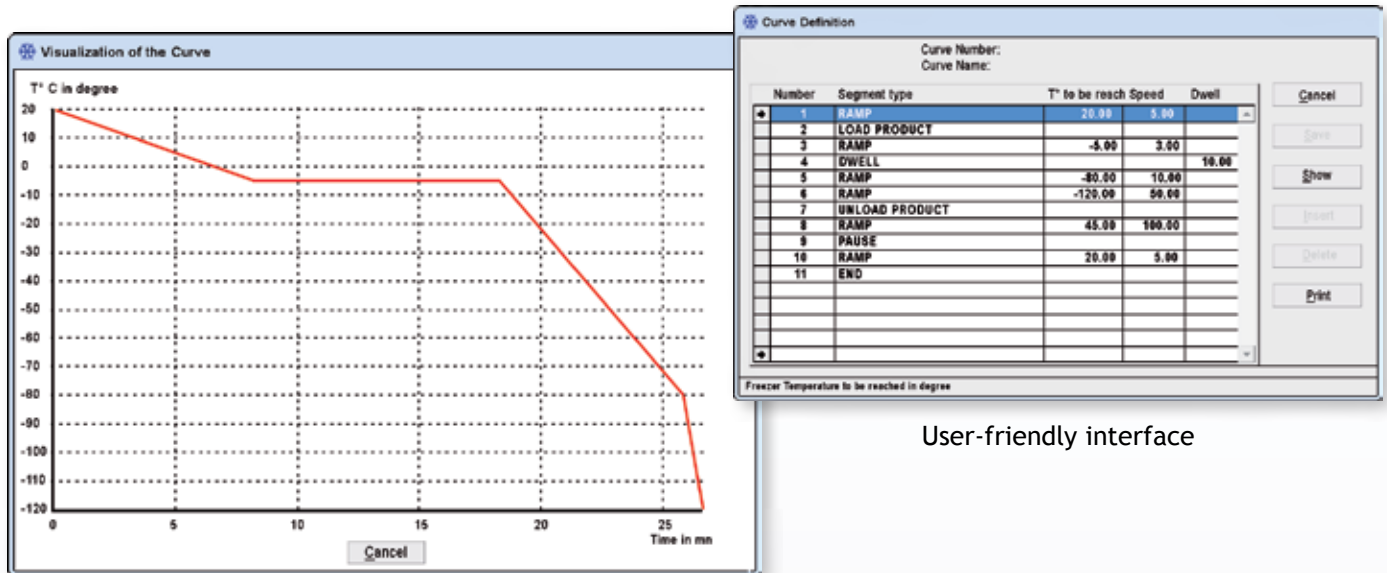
Visualization of the Curve

T° C in degree

20
10
0
-10
-20
-30
-40
-50
-60
-70
-80
-90
-100
-110
-120

0
5
10
15
20
25
Time in mn

Cancel

Curve Definition

Curve Number:
Curve Name:

| Number | Segment type | T° to be reach | Speed | Dwell |
|---|---|---|---|---|
| 1 | RAMP | 20.00 | 5.00 | |
| 2 | LOAD PRODUCT | | | |
| 3 | RAMP | -5.00 | 3.00 | |
| 4 | DWELL | | | 10.00 |
| 5 | RAMP | -80.00 | 10.00 | |
| 6 | RAMP | -120.00 | 50.00 | |
| 7 | UNLOAD PRODUCT | | | |
| 8 | RAMP | 45.00 | 100.00 | |
| 9 | PAUSE | | | |
| 10 | RAMP | 20.00 | 5.00 | |
| 11 | END | | | |

Cancel
Save
Show
Insert
Delete
Print

Freezer Temperature to be reached in degree

User-friendly interface